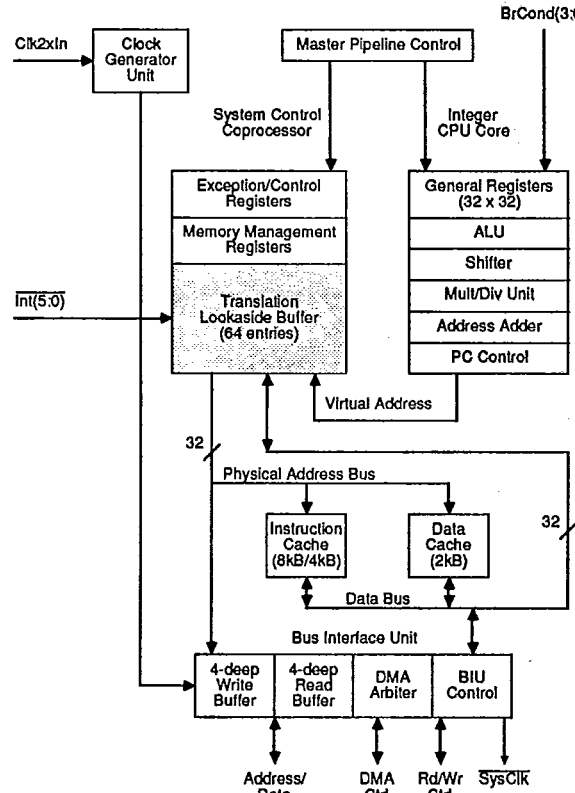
Clk2xIn

Clock Generator Unit

Master Pipeline Control

BrCond(3:

System Control Coprocessor

Integer CPU Core

Exception/Control Registers

Memory Management Registers

Translation Lookaside Buffer (64 entries)

$\overline{Int(5:0)}$

General Registers (32 x 32)

ALU

Shifter

Mult/Div Unit

Address Adder

PC Control

Virtual Address

32

Physical Address Bus

Instruction Cache (8kB/4kB)

Data Cache (2kB)

32

Data Bus

Bus Interface Unit

4-deep Write Buffer

4-deep Read Buffer

DMA Arbiter

BIU Control

Address/ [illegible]

DMA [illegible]

Rd/Wr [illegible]

$\overline{SysClk}$